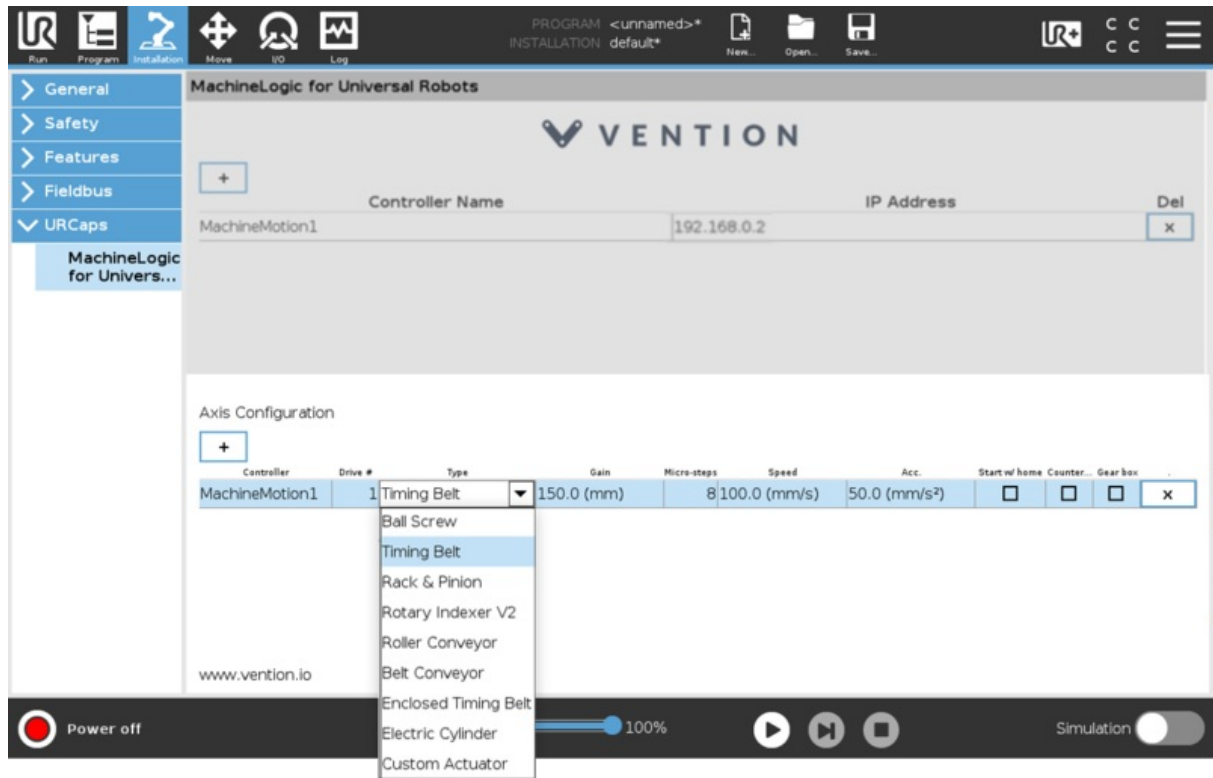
Run Program Installation Move I/O Log

PROGRAM <unnamed>*
INSTALLATION default*

New... Open... Save...

C C
C C

General
Safety
Features
Fieldbus
URCaps
MachineLogic for Univers...

MachineLogic for Universal Robots

VENTION

+

| Controller Name | IP Address | Del |
|---|---|---|
| MachineMotion1 | 192.168.0.2 | × |

Axis Configuration

+

| Controller | Drive # | Type | Gain | Micro-steps | Speed | Acc. | Start w/ home | Counter... | Gear box | |
|---|---|---|---|---|---|---|---|---|---|---|
| MachineMotion1 | 1 | Timing Belt | 150.0 (mm) | 8 | 100.0 (mm/s) | 50.0 (mm/s²) | ☐ | ☐ | ☐ | × |

Ball Screw
Timing Belt
Rack & Pinion
Rotary Indexer V2
Roller Conveyor
Belt Conveyor
Enclosed Timing Belt
Electric Cylinder
Custom Actuator

www.vention.io

Power off

100%

Simulation